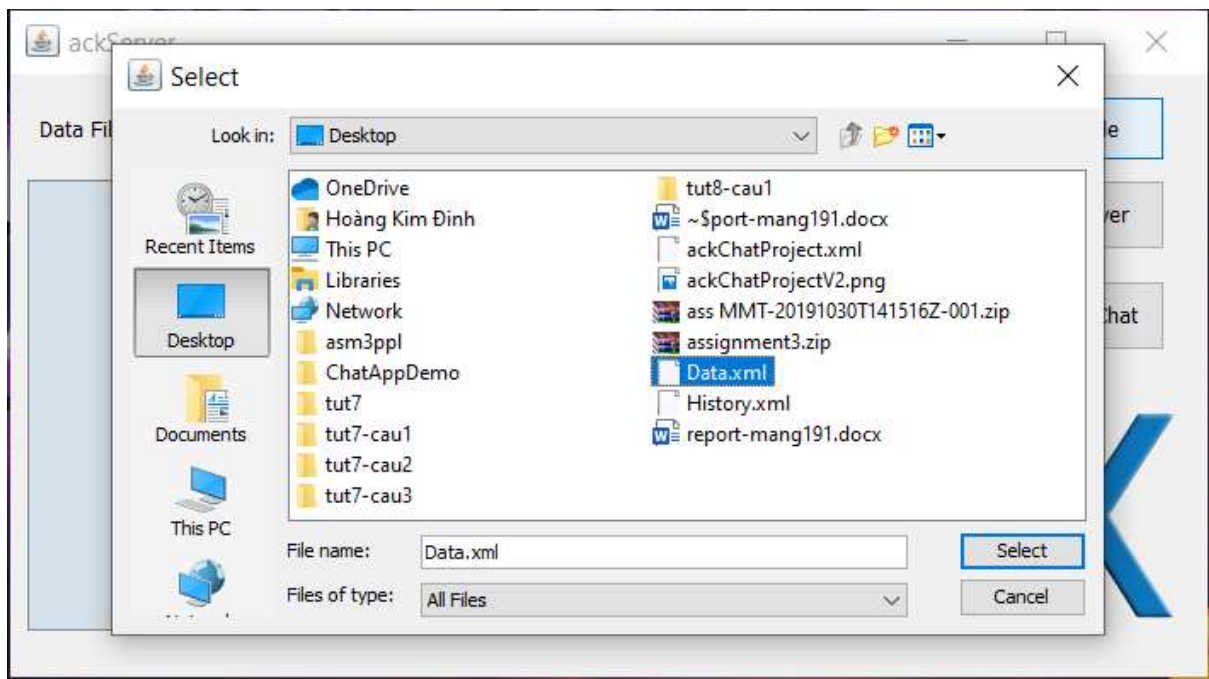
ackServer

Data Fil

le

ver

Chat

Select

Look in: Desktop

Recent Items

Desktop

Documents

This PC

OneDrive
Hoàng Kim Đinh
This PC
Libraries
Network
asm3ppl
ChatAppDemo
tut7
tut7-cau1
tut7-cau2
tut7-cau3

tut8-cau1
~$port-mang191.docx
ackChatProject.xml
ackChatProjectV2.png
ass MMT-20191030T141516Z-001.zip
assignment3.zip
Data.xml
History.xml
report-mang191.docx

File name: Data.xml

Files of type: All Files

Select

Cancel